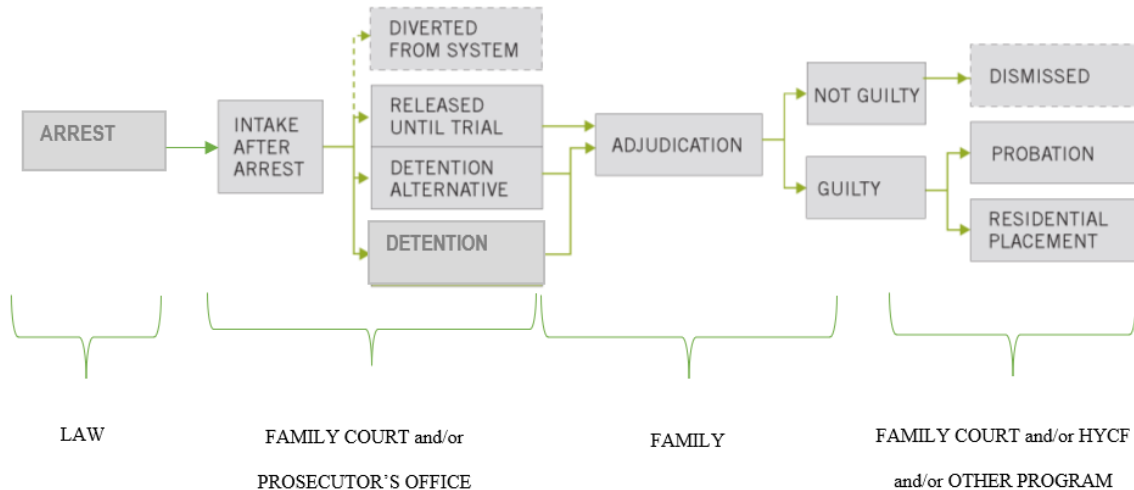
DIVERTED FROM SYSTEM

ARREST

INTAKE AFTER ARREST

RELEASED UNTIL TRIAL

DETENTION ALTERNATIVE

DETENTION

ADJUDICATION

NOT GUILTY

DISMISSED

GUILTY

PROBATION

RESIDENTIAL PLACEMENT

LAW

FAMILY COURT and/or PROSECUTOR'S OFFICE

FAMILY

FAMILY COURT and/or HYCF and/or OTHER PROGRAM